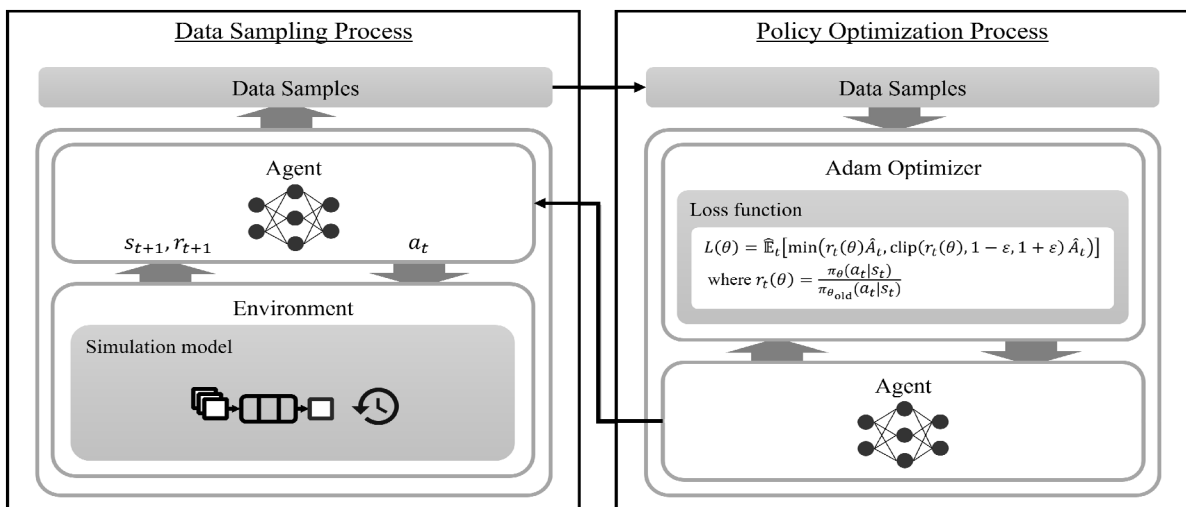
Data Sampling Process

Data Samples

Agent

$s_{t+1}, r_{t+1}$

$a_t$

Environment

Simulation model

Policy Optimization Process

Data Samples

Adam Optimizer

Loss function

$L(\theta) = \hat{\mathbb{E}}_t\left[\min\left(r_t(\theta)\hat{A}_t, \text{clip}(r_t(\theta), 1-\varepsilon, 1+\varepsilon)\,\hat{A}_t\right)\right]$

where $r_t(\theta) = \frac{\pi_\theta(a_t|s_t)}{\pi_{\theta_{\text{old}}}(a_t|s_t)}$

Agent